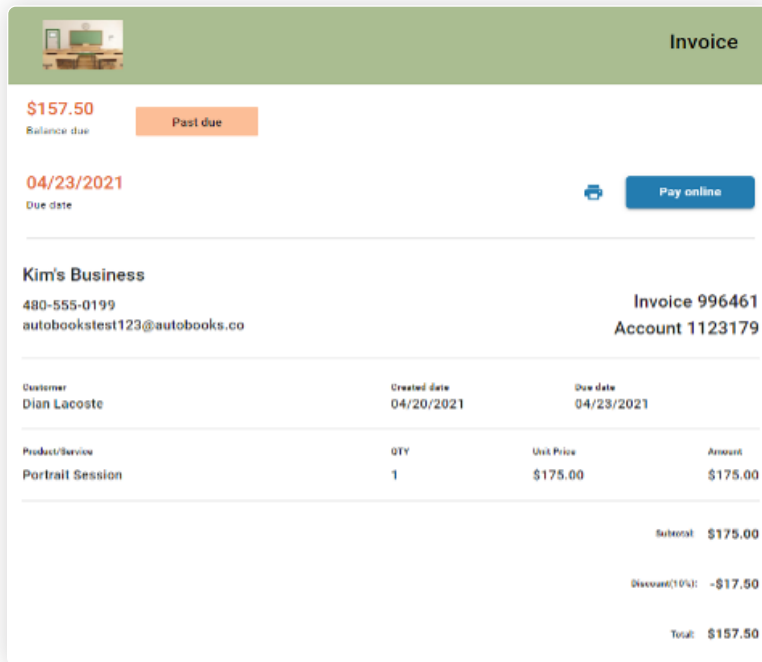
Invoice

$157.50
Balance due

Past due

04/23/2021
Due date

Pay online

Kim's Business

480-555-0199
autobookstest123@autobooks.co

Invoice 996461
Account 1123179

| Customer | Created date | Due date |
|---|---|---|
| Dian Lacoste | 04/20/2021 | 04/23/2021 |

| Product/Service | QTY | Unit Price | Amount |
|---|---|---|---|
| Portrait Session | 1 | $175.00 | $175.00 |

Subtotal $175.00

Discount(10%): -$17.50

Total: $157.50